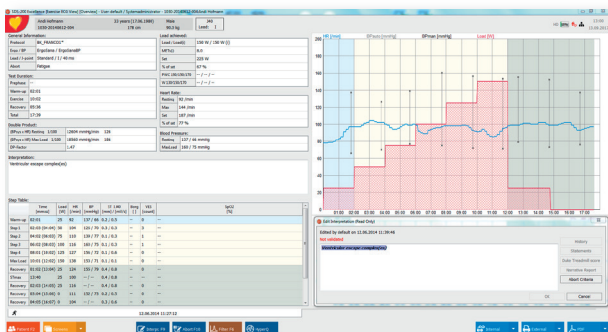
SDS-200 Excellence Exercise ECG View [Overview] - User: default / Systemadministrator - 1030-2016001-004 (Gold Hoffmann)

Gold Hoffmann | 33 years (17.06.1980) | Male | 1030-2016001-004 | 178 cm | 80.5 kg | Lead: 1

General Information:
Protocol: BH_FRANCOIS*
Exer / BP: Ergoline / Ergoline BP
Load / J-point: Standard / 1 / 40 ms
Abort: Fatigue

Test Duration:
Prephase: --
Warm-up: 02:01
Exercise: 10:02
Recovery: 05:36
Total: 17:39

Double Product:
(BPsys x HR) Resting: 1/100 | 10604 mmHg/min | 138
(BPsys x HR) Max Load: 1/100 | 16560 mmHg/min | 186
DP-Factor: 1.47

Load achieved:
Load (Load): 150 W / (58 W (i))
MET(s): 8.0
Set: 225 W
% of set: 67 %
PWC 130/150/170: -- / -- / --
W 130/150/170: -- / -- / --

Heart Rate:
Resting: 82 /min
Max: 144 /min
Set: 187 /min
% of set: 77 %

Blood Pressure:
Resting: 157 / 46 mmHg
Max Load: 180 / 75 mmHg

Interpretation:
Ventricular escape complex(es)

Step Table:
| | Time [mm:ss] | Load [W] | HR [/min] | BP [mmHg] | ST [mm] | VES [count] | SpO2 [%] |
|---|---|---|---|---|---|---|---|
| Warm-up | 02:01 | 25 | 80 | 157 / 66 | | -- | |
| Step 1 | 02:03 (00:00) | 50 | 104 | 132 / 70 | | 3 | -- |
| Step 2 | 04:03 (00:02) | 75 | 110 | 130 / 77 | | 1 | -- |
| Step 3 | 06:02 (00:03) | 100 | 116 | 150 / 74 | | 1 | -- |
| Step 4 | 08:01 (00:02) | 125 | 137 | 155 / 72 | | 1 | -- |
| Max Load | 10:01 (12:02) | 150 | 138 | 152 / 71 | | 1 | -- |
| Recovery | 01:02 (13:00) | 25 | 124 | 135 / 79 | | 0 | -- |
| STmax | 13:40 | 25 | 100 | -- / -- | | -- | -- |
| Recovery | 02:03 (14:05) | 25 | 116 | -- / -- | | 0 | -- |
| Recovery | 03:02 (15:04) | 25 | 111 | 130 / 73 | | 0 | -- |
| Recovery | 04:03 (16:07) | 0 | 104 | -- / -- | | 0 | -- |

HR [/min] | BPsys [mmHg] | BPmax [mmHg] | Load [W]
200 180 160 140 120 100 80 60 40 20 0
01:00 02:00 03:00 04:00 05:00 06:00 07:00 08:00 09:00 10:00 11:00 12:00 13:00 14:00 15:00 16:00 17:00

Edit Interpretation (Read Only)
Edited by default on 12.06.2014 11:39:46
Not validated
Ventricular escape complex(es)
History
Statements
Solar Treadmill score
Narrative Report
Abort Criteria
OK | Cancel

12.06.2014 11:27:12